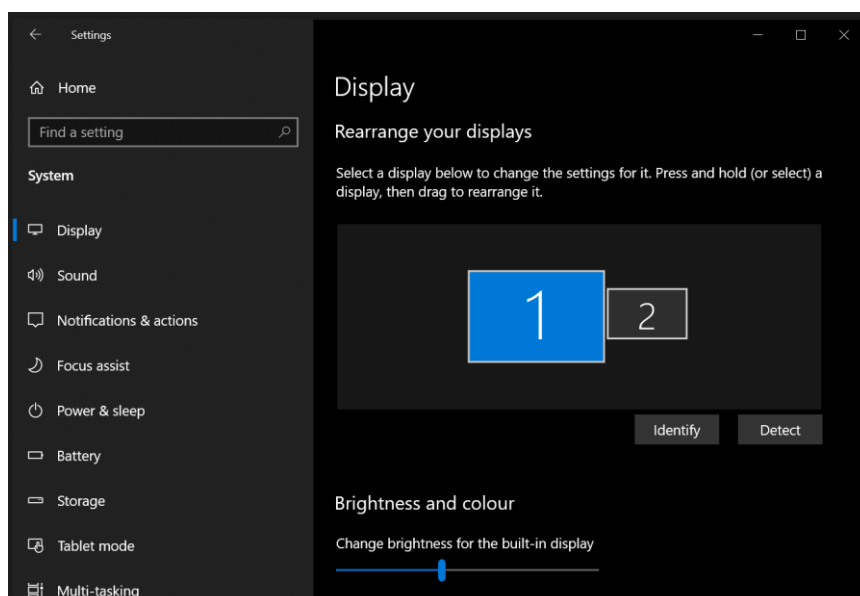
Settings

Home

Find a setting

System

Display

Sound

Notifications & actions

Focus assist

Power & sleep

Battery

Storage

Tablet mode

Multi-tasking

Display

Rearrange your displays

Select a display below to change the settings for it. Press and hold (or select) a display, then drag to rearrange it.

1

2

Identify

Detect

Brightness and colour

Change brightness for the built-in display